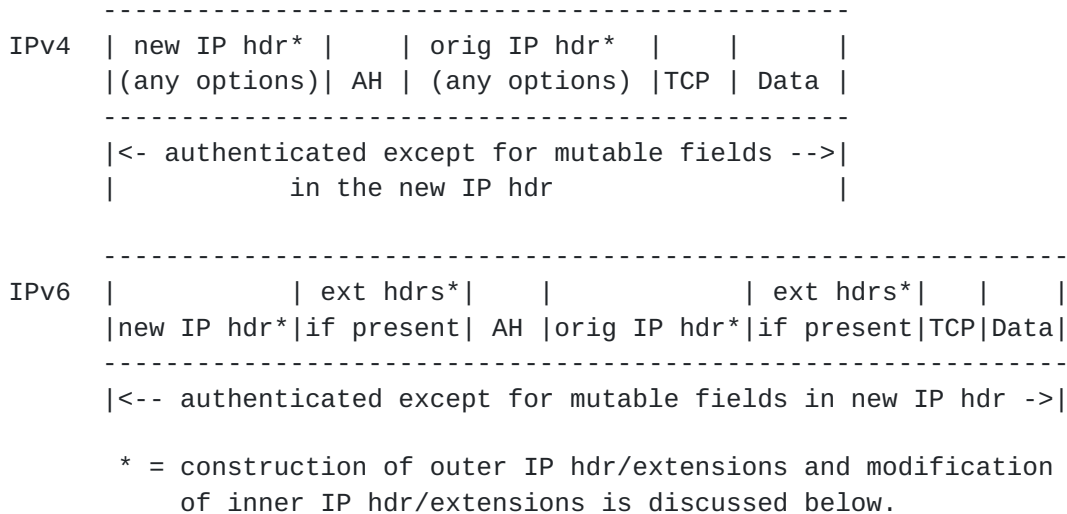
------------------------------------------------
IPv4 | new IP hdr* | | orig IP hdr* | | |
|(any options)| AH | (any options) |TCP | Data |
------------------------------------------------
|<- authenticated except for mutable fields -->|
| in the new IP hdr |

--------------------------------------------------------------
IPv6 | | ext hdrs*| | | ext hdrs*| | |
|new IP hdr*|if present| AH |orig IP hdr*|if present|TCP|Data|
--------------------------------------------------------------
|<-- authenticated except for mutable fields in new IP hdr ->|

* = construction of outer IP hdr/extensions and modification of inner IP hdr/extensions is discussed below.